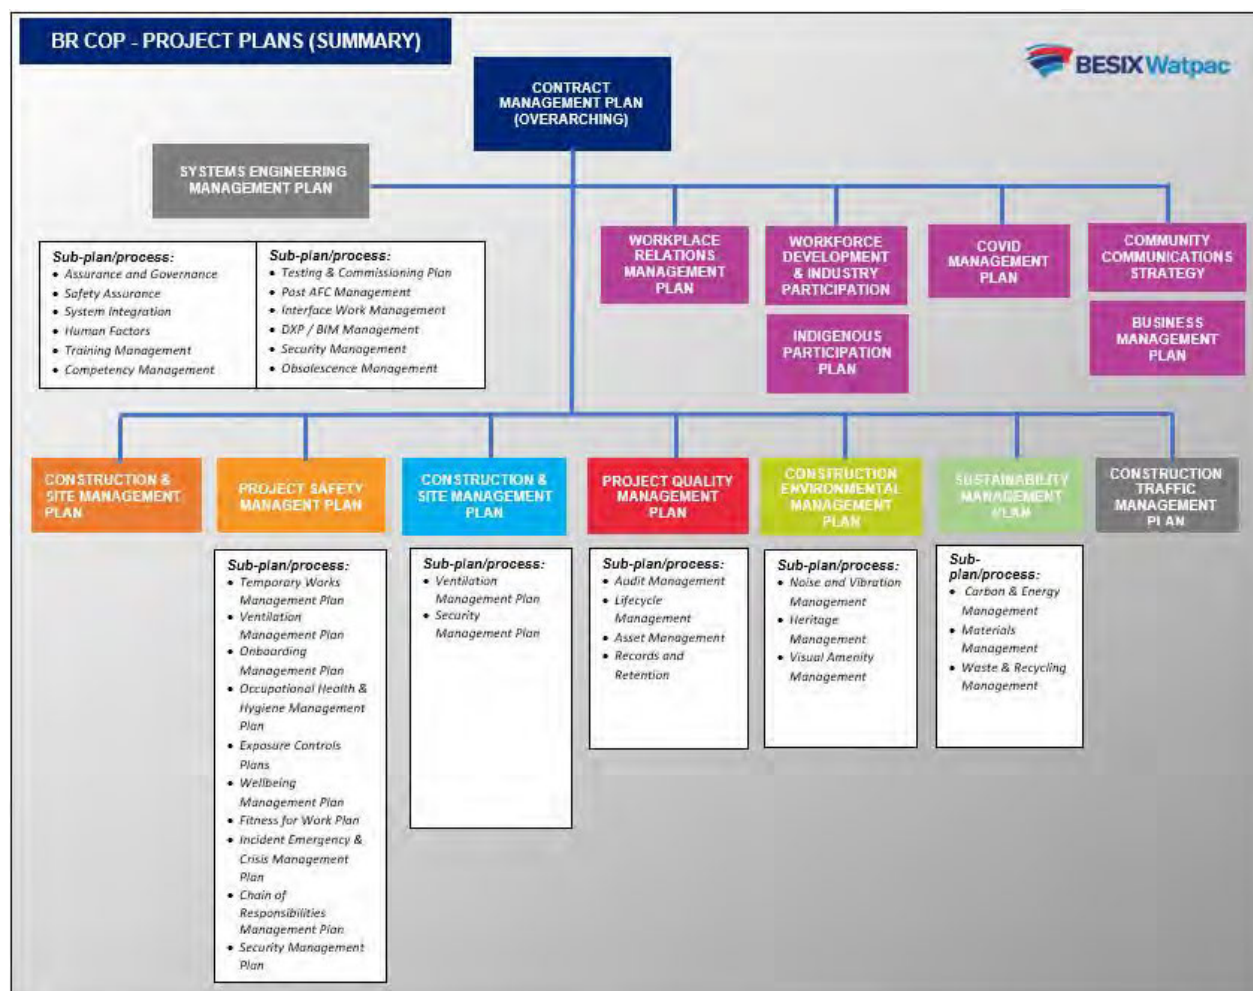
BR COP - PROJECT PLANS (SUMMARY)

BESIX Watpac

CONTRACT MANAGEMENT PLAN (OVERARCHING)

SYSTEMS ENGINEERING MANAGEMENT PLAN

Sub-plan/process:
- Assurance and Governance
- Safety Assurance
- System Integration
- Human Factors
- Training Management
- Competency Management

Sub-plan/process:
- Testing & Commissioning Plan
- Post AFC Management
- Interface Work Management
- DXP / BIM Management
- Security Management
- Obsolescence Management

WORKPLACE RELATIONS MANAGEMENT PLAN

WORKFORCE DEVELOPMENT & INDUSTRY PARTICIPATION

INDIGENOUS PARTICIPATION PLAN

COVID MANAGEMENT PLAN

COMMUNITY COMMUNICATIONS STRATEGY

BUSINESS MANAGEMENT PLAN

CONSTRUCTION & SITE MANAGEMENT PLAN

PROJECT SAFETY MANAGENT PLAN

Sub-plan/process:
- Temporary Works Management Plan
- Ventilation Management Plan
- Onboarding Management Plan
- Occupational Health & Hygiene Management Plan
- Exposure Controls Plans
- Wellbeing Management Plan
- Fitness for Work Plan
- Incident Emergency & Crisis Management Plan
- Chain of Responsibilities Management Plan
- Security Management Plan

CONSTRUCTION & SITE MANAGEMENT PLAN

Sub-plan/process:
- Ventilation Management Plan
- Security Management Plan

PROJECT QUALITY MANAGEMENT PLAN

Sub-plan/process:
- Audit Management
- Lifecycle Management
- Asset Management
- Records and Retention

CONSTRUCTION ENVIRONMENTAL MANAGEMENT PLAN

Sub-plan/process:
- Noise and Vibration Management
- Heritage Management
- Visual Amenity Management

SUSTAINABILITY MANAGEMENT PLAN

Sub-plan/process:
- Carbon & Energy Management
- Materials Management
- Waste & Recycling Management

CONSTRUCTION TRAFFIC MANAGEMENT PLAN